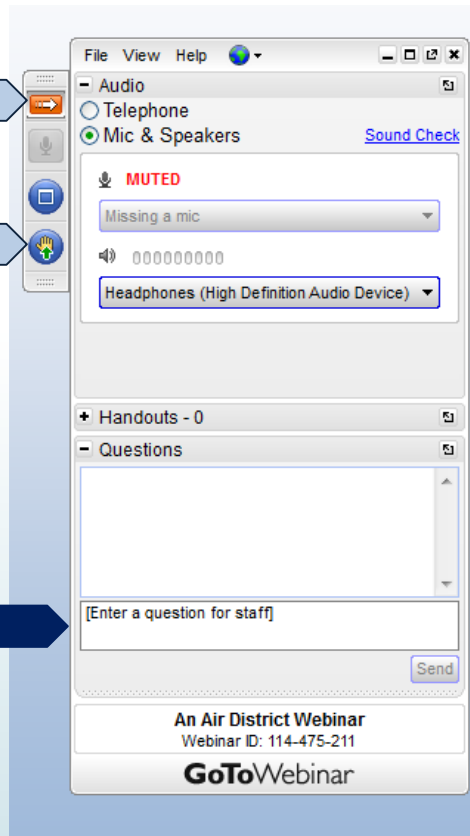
File View Help

Audio

Telephone

Mic & Speakers

Sound Check

MUTED

Missing a mic

Headphones (High Definition Audio Device)

Handouts - 0

Questions

[Enter a question for staff]

Send

An Air District Webinar

Webinar ID: 114-475-211

GoToWebinar